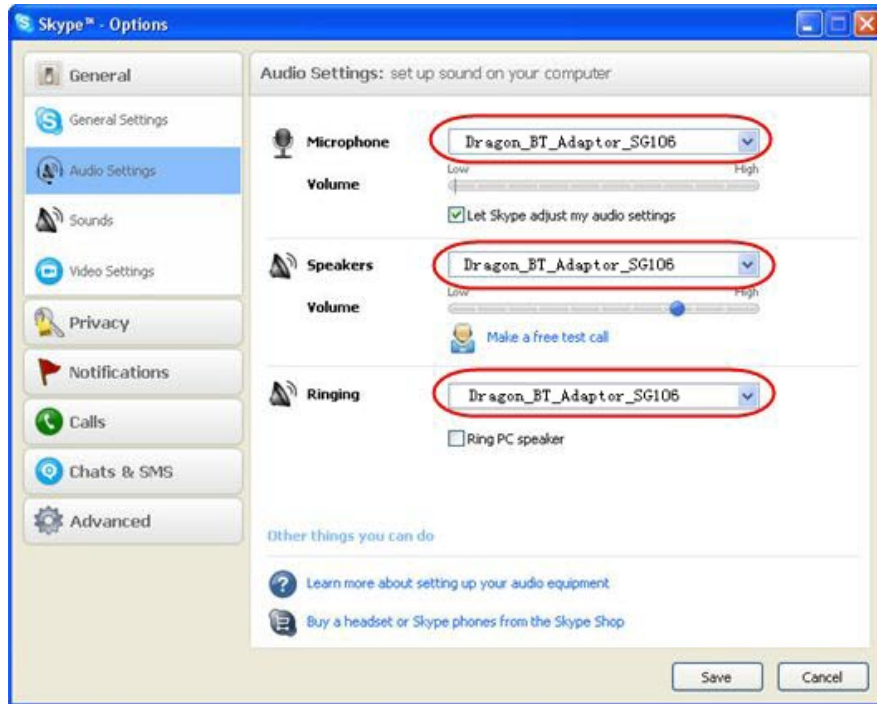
Skype™ - Options

General
General Settings
Audio Settings
Sounds
Video Settings
Privacy
Notifications
Calls
Chats & SMS
Advanced

Audio Settings: set up sound on your computer

Microphone
Dragon_BT_Adaptor_SG106
Volume
Low
High
Let Skype adjust my audio settings

Speakers
Dragon_BT_Adaptor_SG106
Volume
Low
High
Make a free test call

Ringing
Dragon_BT_Adaptor_SG106
Ring PC speaker

Other things you can do

Learn more about setting up your audio equipment

Buy a headset or Skype phones from the Skype Shop

Save
Cancel